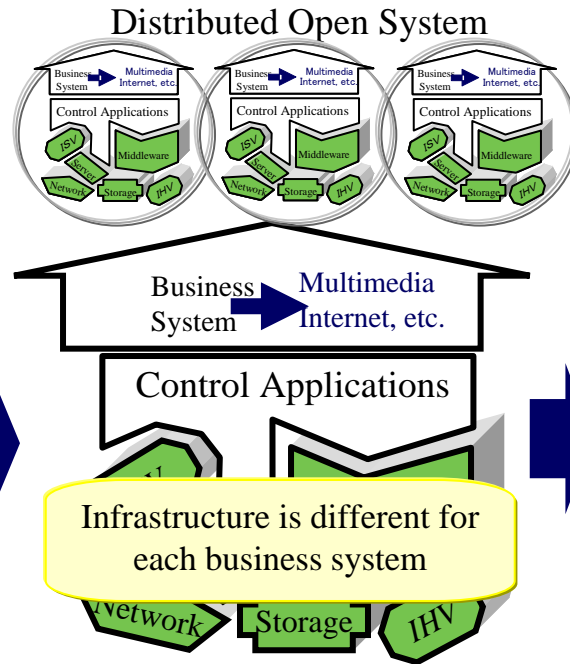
Distributed Open System

Business System
Multimedia Internet, etc.
Control Applications
ISV
Server
Middleware
Network
Storage
IHV

Business System
Multimedia Internet, etc.
Control Applications
ISV
Server
Middleware
Network
Storage
IHV

Business System
Multimedia Internet, etc.
Control Applications
ISV
Server
Middleware
Network
Storage
IHV

Business System
Multimedia Internet, etc.
Control Applications

Infrastructure is different for each business system

Network
Storage
IHV